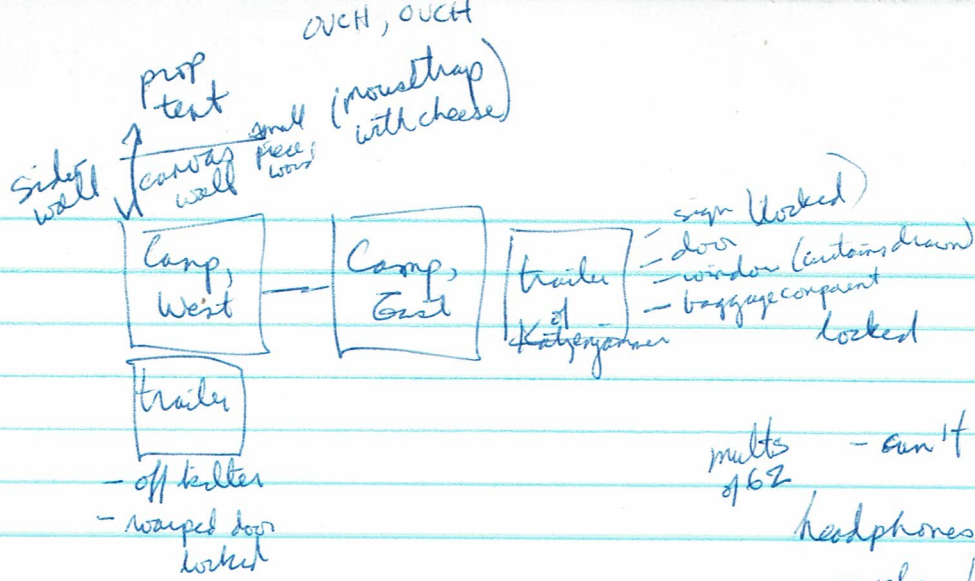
OUCH, OUCH

prop tent

side wall

canvas wall

small piece worn

(mousetrap with cheese)

Camp, West

Camp, East

trailer of Katzenjammer

- sign (locked)
- door
- window (curtains drawn)
- baggage compartment locked

trailer

- off kilter
- warped door locked

mults of 62

- can't

headphones